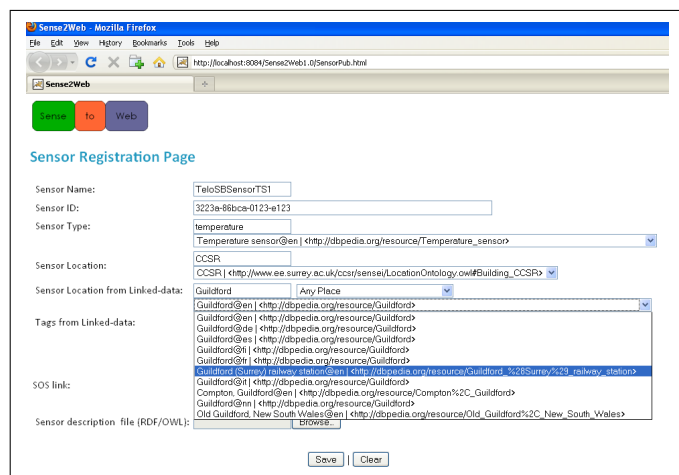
Sense2Web - Mozilla Firefox

File Edit View History Bookmarks Tools Help

http://localhost:8084/Sense2Web1.0/SensorPub.html

Sense2Web

Sense to Web

Sensor Registration Page

Sensor Name: TeloSBSensorTS1

Sensor ID: 3223a-86bca-0123-e123

Sensor Type: temperature

Temperature sensor@en | <http://dbpedia.org/resource/Temperature_sensor>

Sensor Location: CCSR

CCSR | <http://www.ee.surrey.ac.uk/ccsr/sensei/LocationOntology.owl#Building_CCSR>

Sensor Location from Linked-data: Guildford Any Place

Guildford@en | <http://dbpedia.org/resource/Guildford>

Tags from Linked-data:

Guildford@en | <http://dbpedia.org/resource/Guildford>
Guildford@de | <http://dbpedia.org/resource/Guildford>
Guildford@es | <http://dbpedia.org/resource/Guildford>
Guildford@fi | <http://dbpedia.org/resource/Guildford>
Guildford@fr | <http://dbpedia.org/resource/Guildford>
Guildford (Surrey) railway station@en | <http://dbpedia.org/resource/Guildford_%28Surrey%29_railway_station>
Guildford@it | <http://dbpedia.org/resource/Guildford>
Compton, Guildford@en | <http://dbpedia.org/resource/Compton%2C_Guildford>
Guildford@nn | <http://dbpedia.org/resource/Guildford>
Old Guildford, New South Wales@en | <http://dbpedia.org/resource/Old_Guildford%2C_New_South_Wales>

SOS link:

Sensor description file (RDF/OWL): Browse...

Save | Clear